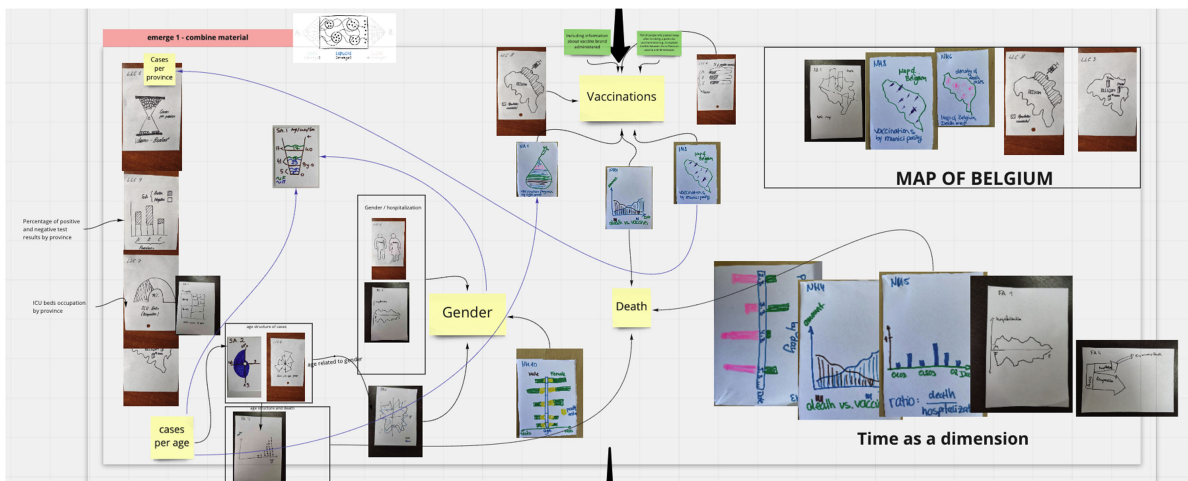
emerge 1 - combine material

Cases per province

Percentage of positive and negative test results by province

ICU beds occupation by province

Gender / hospitalization

Gender

age structure of cases

age related to gender

age structure and death

cases per age

Including information about vaccine brand administered

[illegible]

Vaccinations

Death

MAP OF BELGIUM

Map of Belgium

vaccinations by municipality

BELGIUM

death vs. vaccin

ratio: death / hospitalizat

Time as a dimension